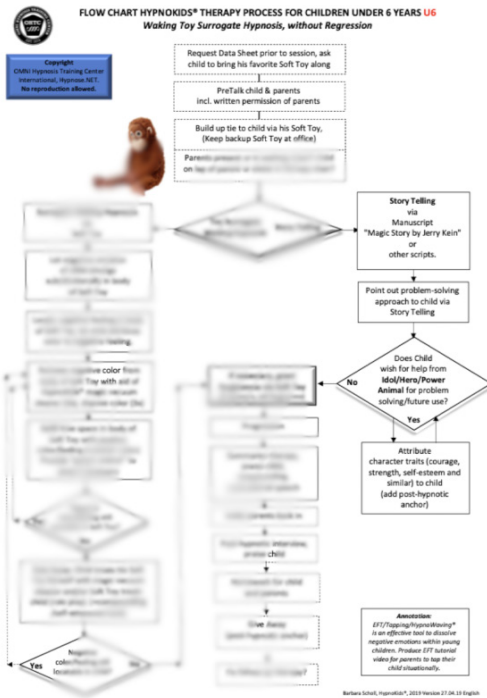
FLOW CHART HYPNOKIDS® THERAPY PROCESS FOR CHILDREN UNDER 6 YEARS U6

Waking Toy Surrogate Hypnosis, without Regression

Copyright
OMNI Hypnosis Training Center International, Hypnose.NET.
No reproduction allowed.

Request Data Sheet prior to session, ask child to bring his favorite Soft Toy along

PreTalk child & parents incl. written permission of parents

Build up tie to child via his Soft Toy, (Keep backup Soft Toy at office)

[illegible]

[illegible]

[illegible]

Story Telling via Manuscript "Magic Story by Jerry Kein" or other scripts.

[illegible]

Point out problem-solving approach to child via Story Telling

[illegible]

Remove negative color from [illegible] Toy with aid of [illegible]

Does Child wish for help from Idol/Hero/Power Animal for problem solving/future use?

No

Yes

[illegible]

Attribute character traits (courage, strength, self-esteem and similar) to child (add post-hypnotic anchor)

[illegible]

No

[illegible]

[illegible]

Yes

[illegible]

Give Away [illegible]

Annotation:
EFT/Tapping/HypnoWaving® is an effective tool to dissolve negative emotions within young children. Produce EFT tutorial video for parents to tap their child situationally.

Barbara Scholl, HypnoKids®, 2019 Version 27.04.15 English